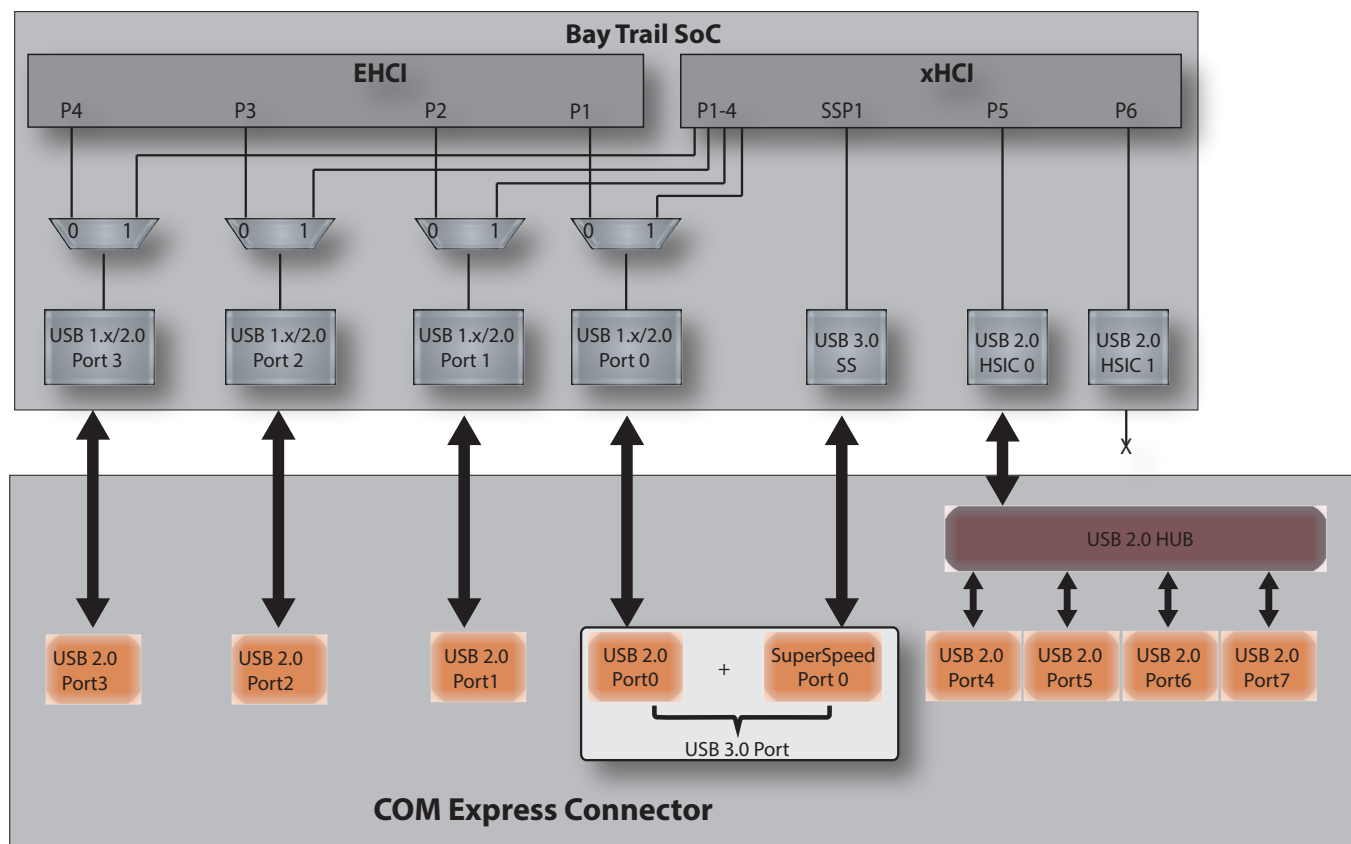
Bay Trail SoC

EHCI

P4 P3 P2 P1

xHCI

P1-4 SSP1 P5 P6

0 1 0 1 0 1 0 1

USB 1.x/2.0 Port 3

USB 1.x/2.0 Port 2

USB 1.x/2.0 Port 1

USB 1.x/2.0 Port 0

USB 3.0 SS

USB 2.0 HSIC 0

USB 2.0 HSIC 1

X

USB 2.0 HUB

USB 2.0 Port3

USB 2.0 Port2

USB 2.0 Port1

USB 2.0 Port0

+

SuperSpeed Port 0

USB 3.0 Port

USB 2.0 Port4

USB 2.0 Port5

USB 2.0 Port6

USB 2.0 Port7

COM Express Connector